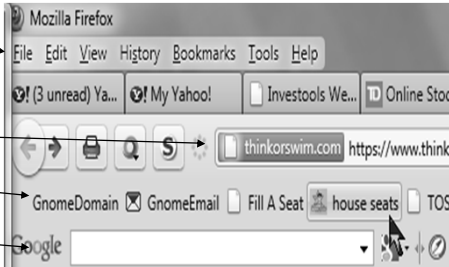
Mozilla Firefox

File Edit View History Bookmarks Tools Help

(3 unread) Ya... My Yahoo! Investools We... Online Stoc

thinkorswim.com https://www.think

GnomeDomain GnomeEmail Fill A Seat house seats TOS

Google